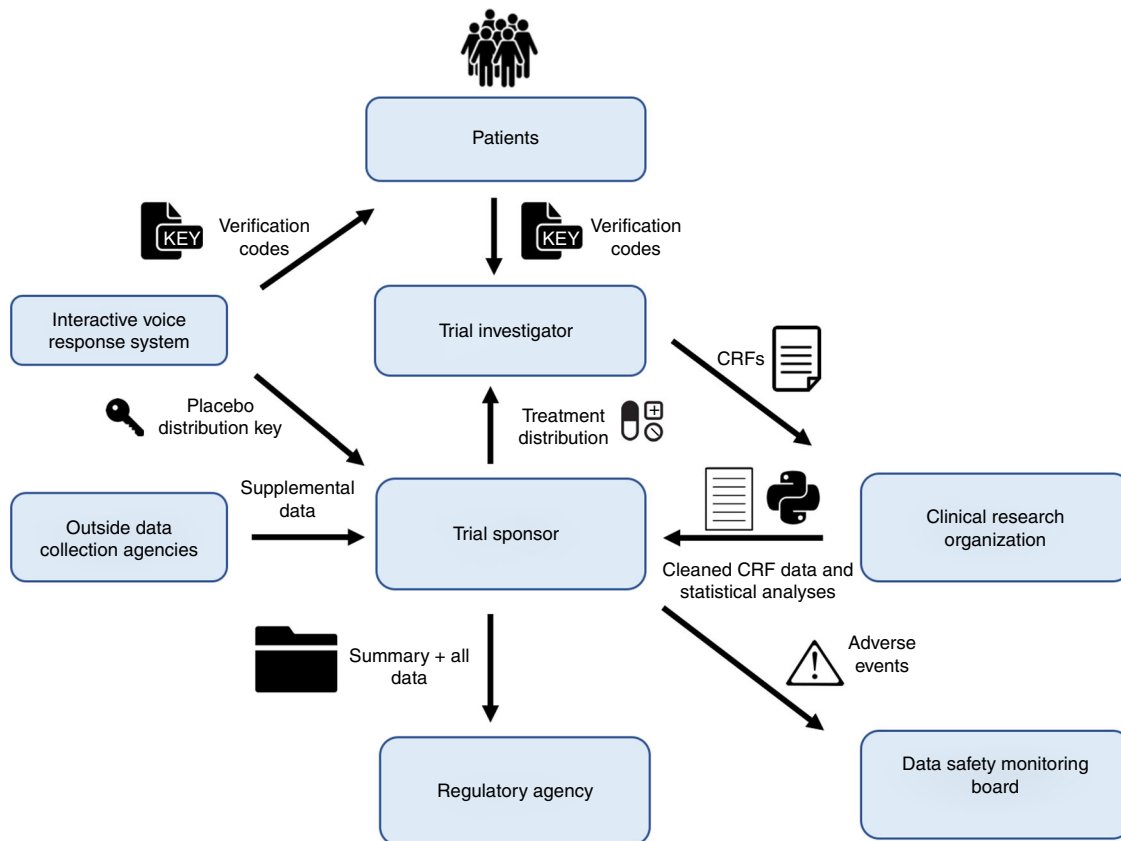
Patients

KEY

Verification codes

KEY

Verification codes

Interactive voice response system

Trial investigator

CRFs

Placebo distribution key

Treatment distribution

Outside data collection agencies

Supplemental data

Trial sponsor

Clinical research organization

Cleaned CRF data and statistical analyses

Summary + all data

Adverse events

Regulatory agency

Data safety monitoring board